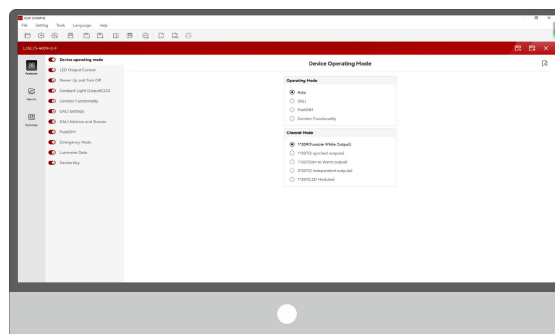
EOF CONFIG
File Setting Tools Language Help
L3SL75-400N-D-K
Features
Reports
Settings
Device operating mode
LED Output Current
Power Up and Turn Off
Constant Light Output(CLO)
Corridor Functionality
DALI Settings
DALI Address and Scenes
PushDIM
Emergency Mode
Luminaire Data
Device Key
Device Operating Mode
Operating Mode
Auto
DALI
PushDIM
Corridor Functionality
Channel Mode
1*DT8(Tunable White Output)
1*DT6 synched outputs
1*DT6(Dim to Warm output)
2*DT6 independent outputs
1*DT6(LED Modules)